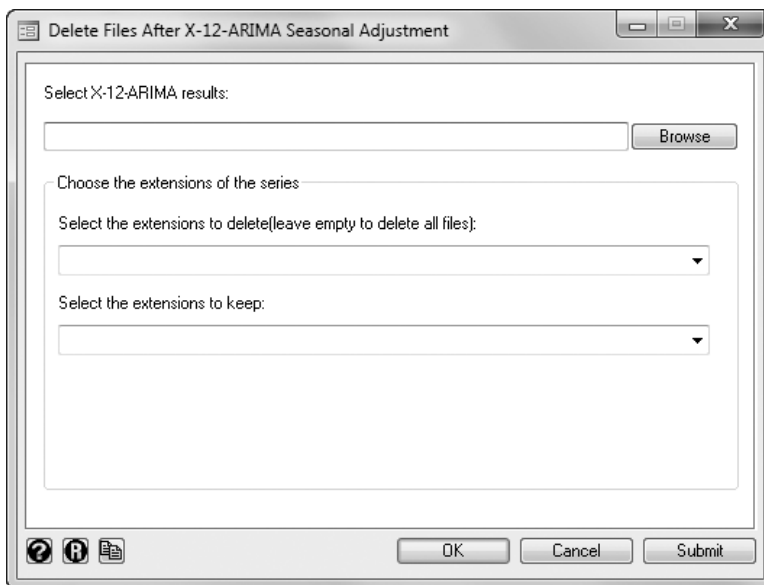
Delete Files After X-12-ARIMA Seasonal Adjustment

Select X-12-ARIMA results:

Browse

Choose the extensions of the series

Select the extensions to delete(leave empty to delete all files):

Select the extensions to keep:

OK Cancel Submit